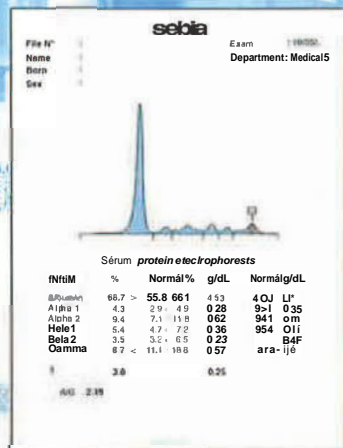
sebia

File N°
Name
Born
Sex

Exam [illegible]
Department: Medical5

Sérum protein etecIrophorests

| fNftiM | % | Normál% | g/dL | Normálg/dL |
|---|---|---|---|---|
| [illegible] | 68.7 > | 55.8 661 | 4 53 | 4OJ LI* |
| Alpha 1 | 4.3 | 2.9 - 4.9 | 0 28 | 9>I 0 35 |
| Alpha 2 | 9.4 | 7.1 - 11.8 | 062 | 941 om |
| Hele1 | 5.4 | 4.7 - 7.2 | 0 36 | 954 OIí |
| Bela 2 | 3.5 | 3.2 - 6.5 | 0 23 | B4F |
| Oamma | 8.7 < | 11.1 - 18.8 | 0 57 | ara- ijé |
| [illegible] | 3.0 | | 0.25 | |

A/G 2.19